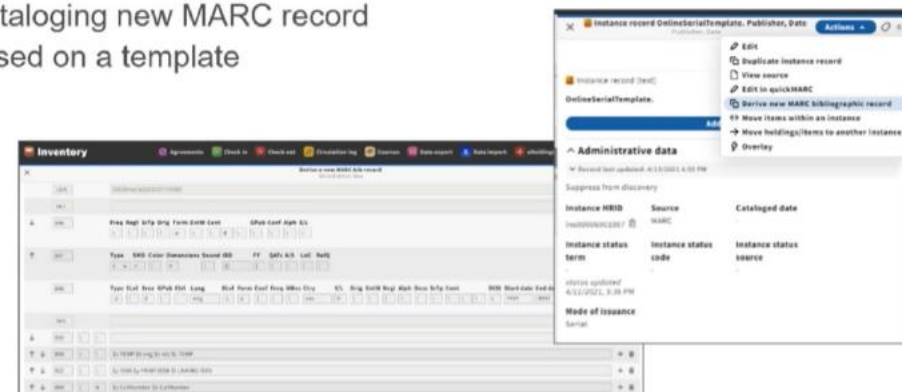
taloging new MARC record
sed on a template

Instance record OnlineSerialTemplate. Publisher, Date
Actions

Edit
Duplicate instance record
View source
Edit in quickMARC
Derive new MARC bibliographic record
Move items within an instance
Move holdings/items to another instance
Overlay

Instance record [text]
OnlineSerialTemplate.

Administrative data
Record last updated: 4/13/2021 4:55 PM
Suppress from discovery

| Instance HRID | Source | Cataloged date |
|---|---|---|
| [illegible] | MARC | - |

| Instance status term | Instance status code | Instance status source |
|---|---|---|
| - | - | - |

status updated 4/12/2021, 3:38 PM

Mode of issuance
Serial

Inventory
Agreements Check in Check out Circulation log Courses Data export Data import eHoldings

Derive a new MARC bib record

Freq Regl SrTp Orig Form EntW Cont GPub Conf Alph S/L
Type ELvl Desc GPub Ctrl Lang Regl Form Conf Freq MRec Ctry S/L Orig EntW Regl Alph Desc SrTp Cont